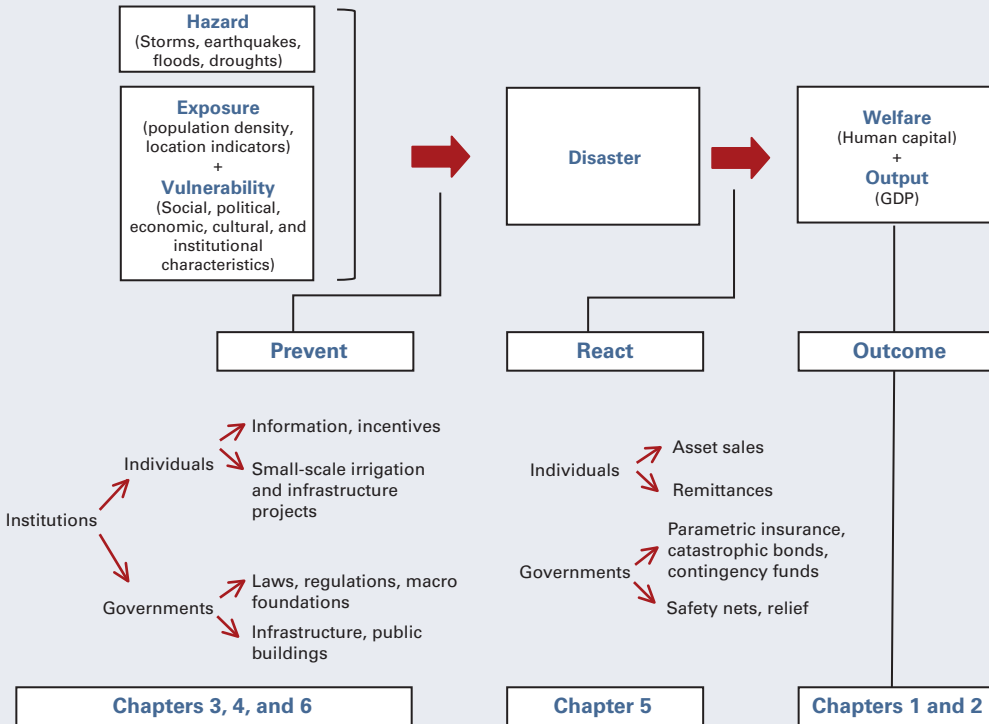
Hazard
(Storms, earthquakes, floods, droughts)

Exposure
(population density, location indicators)
+
Vulnerability
(Social, political, economic, cultural, and institutional characteristics)

Disaster

Welfare
(Human capital)
+
Output
(GDP)

Prevent

React

Outcome

Institutions

Individuals

Information, incentives

Small-scale irrigation and infrastructure projects

Governments

Laws, regulations, macro foundations

Infrastructure, public buildings

Individuals

Asset sales

Remittances

Governments

Parametric insurance, catastrophic bonds, contingency funds

Safety nets, relief

Chapters 3, 4, and 6

Chapter 5

Chapters 1 and 2